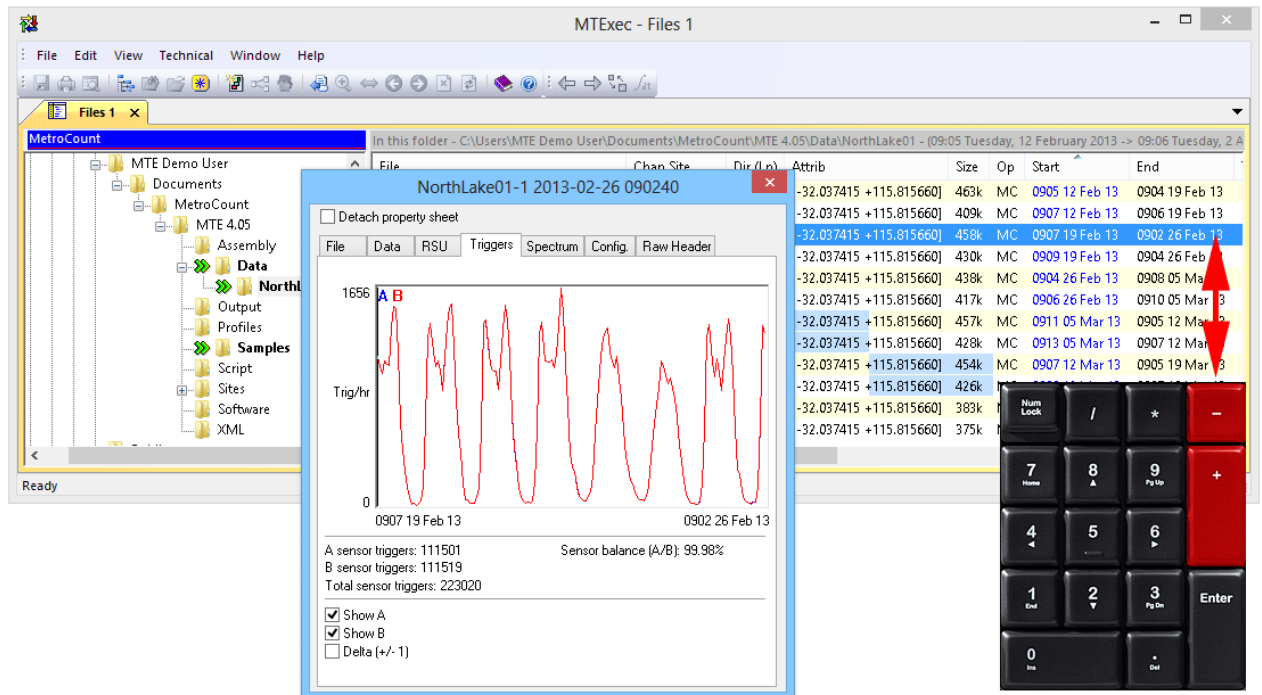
MTExec - Files 1

File Edit View Technical Window Help

Files 1 ×

MetroCount

MTE Demo User
Documents
MetroCount
MTE 4.05
Assembly
Data
NorthL
Output
Profiles
Samples
Script
Sites
Software
XML

In this folder - C:\Users\MTE Demo User\Documents\MetroCount\MTE 4.05\Data\NorthLake01 - (09:05 Tuesday, 12 February 2013 -> 09:06 Tuesday, 2 A

| File | Chan Site | Dir (Ln) | Attrib | Size | Op | Start | End |
|---|---|---|---|---|---|---|---|
| | | | -32.037415 +115.815660] | 463k | MC | 0905 12 Feb 13 | 0904 19 Feb 13 |
| | | | -32.037415 +115.815660] | 409k | MC | 0907 12 Feb 13 | 0906 19 Feb 13 |
| | | | -32.037415 +115.815660] | 458k | MC | 0907 19 Feb 13 | 0902 26 Feb 13 |
| | | | -32.037415 +115.815660] | 430k | MC | 0909 19 Feb 13 | 0904 26 Feb 13 |
| | | | -32.037415 +115.815660] | 438k | MC | 0904 26 Feb 13 | 0908 05 Mar |
| | | | -32.037415 +115.815660] | 417k | MC | 0906 26 Feb 13 | 0910 05 Mar 13 |
| | | | -32.037415 +115.815660] | 457k | MC | 0911 05 Mar 13 | 0905 12 Ma |
| | | | -32.037415 +115.815660] | 428k | MC | 0913 05 Mar 13 | 0907 12 Ma |
| | | | -32.037415 +115.815660] | 454k | MC | 0907 12 Mar 13 | 0905 19 Mar |
| | | | -32.037415 +115.815660] | 426k | | | |
| | | | -32.037415 +115.815660] | 383k | | | |
| | | | -32.037415 +115.815660] | 375k | | | |

Ready

NorthLake01-1 2013-02-26 090240

Detach property sheet

File Data RSU Triggers Spectrum Config. Raw Header

1656 A B
Trig/hr
0
0907 19 Feb 13 0902 26 Feb 13

A sensor triggers: 111501 Sensor balance (A/B): 99.98%
B sensor triggers: 111519
Total sensor triggers: 223020

Show A
Show B
Delta (+/- 1)

Num Lock / * −
7 Home 8 ▲ 9 Pg Up +
4 ◄ 5 6 ►
1 End 2 ▼ 3 Pg Dn Enter
0 Ins . Del